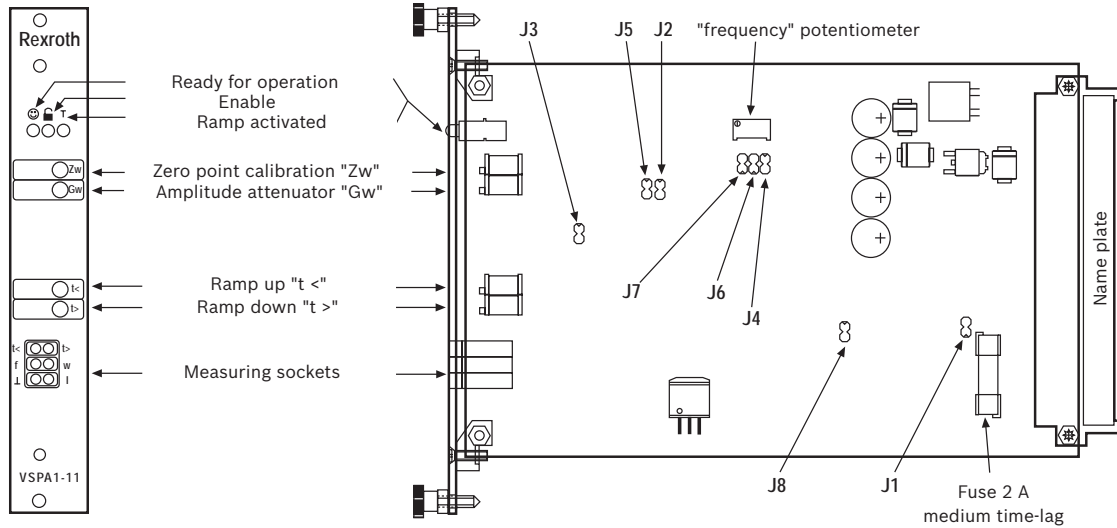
Rexroth

T

Ready for operation
Enable
Ramp activated

Zw
Gw

Zero point calibration "Zw"
Amplitude attenuator "Gw"

t<
t>

Ramp up "t <"
Ramp down "t >"

t<
t>
f
w
⊥
I

Measuring sockets

VSPA1-11

J3
J5
J2
"frequency" potentiometer

J7
J6
J4

Name plate

J8
J1
Fuse 2 A
medium time-lag